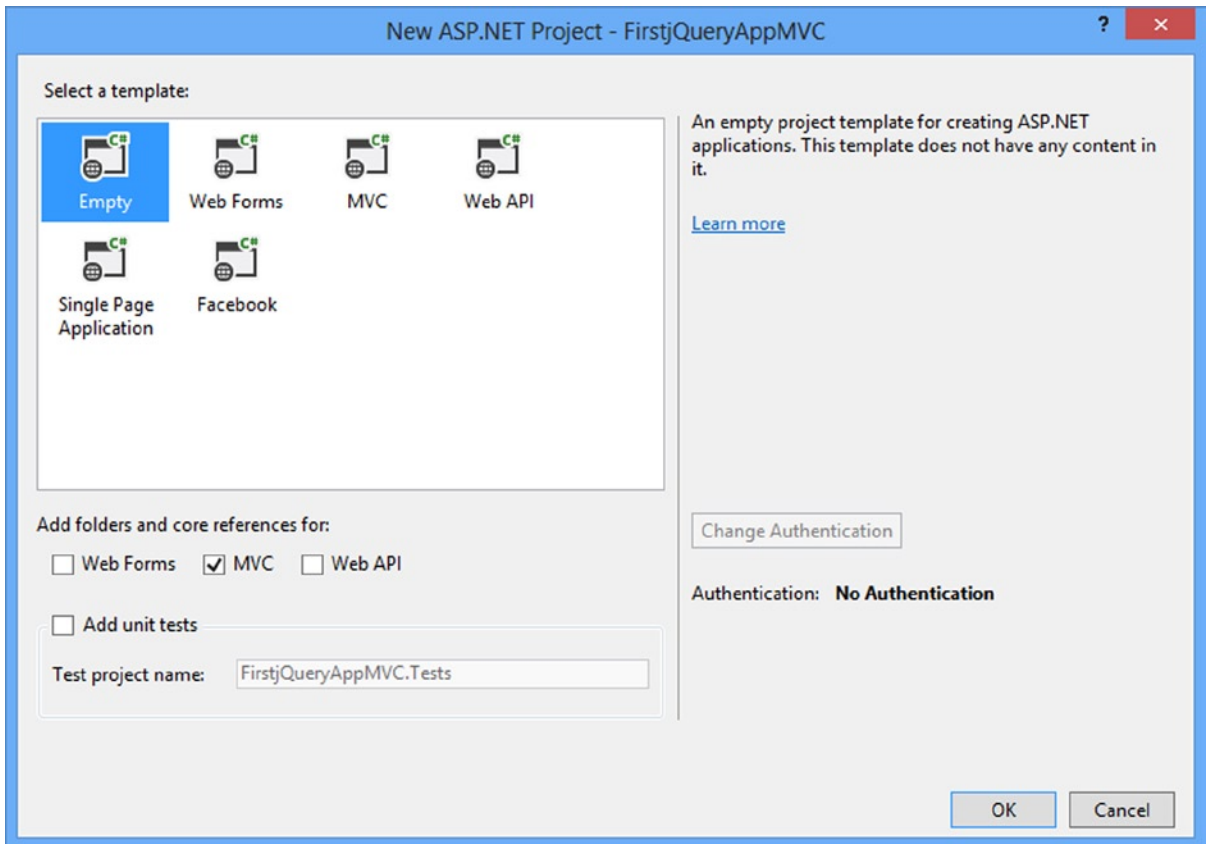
New ASP.NET Project - FirstjQueryAppMVC

?

×

Select a template:

C#
Empty

C#
Web Forms

C#
MVC

C#
Web API

C#
Single Page Application

C#
Facebook

An empty project template for creating ASP.NET applications. This template does not have any content in it.

Learn more

Add folders and core references for:

Web Forms

MVC

Web API

Add unit tests

Test project name: FirstjQueryAppMVC.Tests

Change Authentication

Authentication: **No Authentication**

OK

Cancel